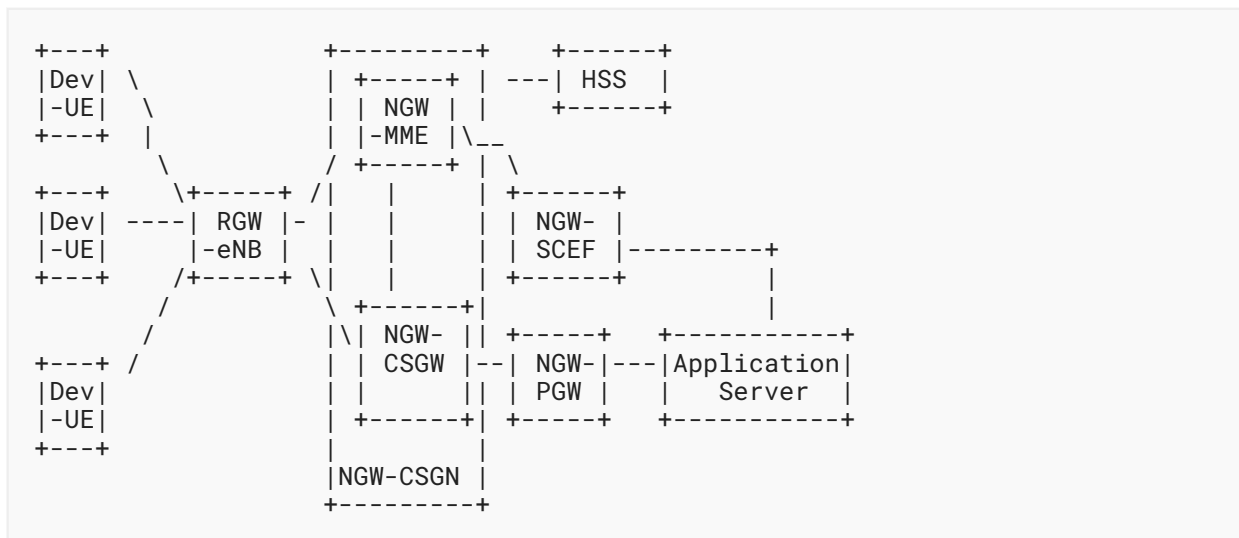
+---+                +---------+    +------+
|Dev| \              | +-----+ | ---| HSS  |
|-UE|  \             | | NGW | |    +------+
+---+  |             | |-MME |\__
        \            / +-----+ | \
+---+    \+-----+ /|    |      | +------+
|Dev| ----| RGW |- |    |      | | NGW- |
|-UE|     |-eNB |  |    |      | | SCEF |---------+
+---+    /+-----+ \|    |      | +------+         |
        /          \ +------+|                    |
       /           |\| NGW- || +-----+   +-----------+
+---+ /            | | CSGW |--| NGW-|---|Application|
|Dev|              | |      || | PGW |   |   Server  |
|-UE|              | +------+| +-----+   +-----------+
+---+              |         |
                   |NGW-CSGN |
                   +---------+